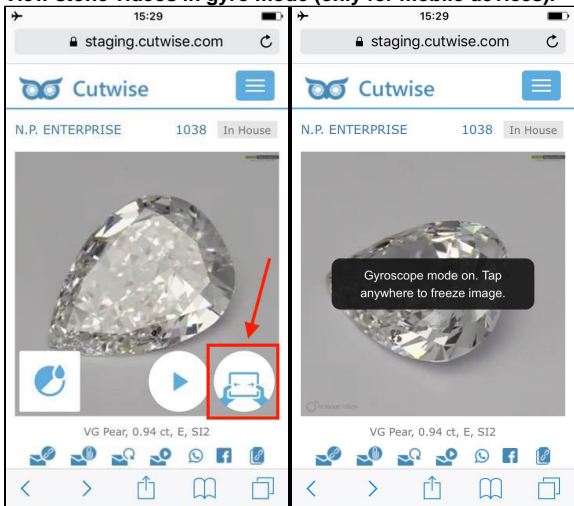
View stone videos in gyro mode (only for mobile devices):

15:29
staging.cutwise.com
Cutwise
N.P. ENTERPRISE 1038 In House
VG Pear, 0.94 ct, E, SI2

15:29
staging.cutwise.com
Cutwise
N.P. ENTERPRISE 1038 In House
Gyroscope mode on. Tap anywhere to freeze image.
Cutwise Video
VG Pear, 0.94 ct, E, SI2